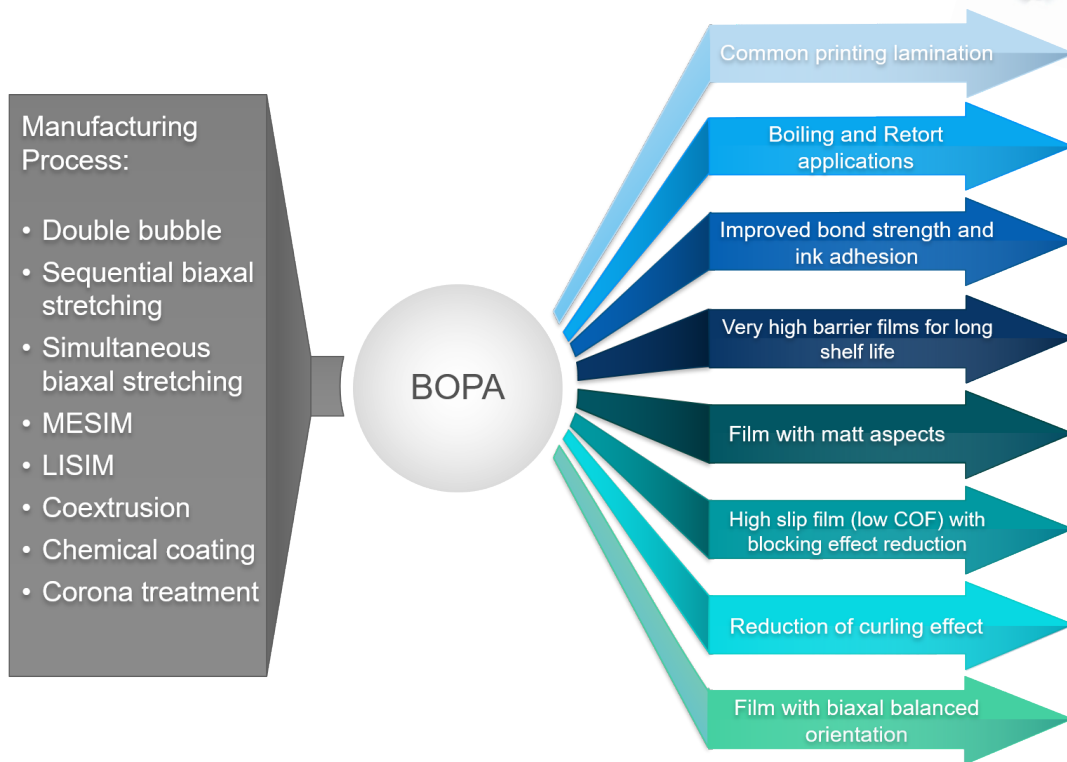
Manufacturing Process:

- Double bubble
- Sequential biaxal stretching
- Simultaneous biaxal stretching
- MESIM
- LISIM
- Coextrusion
- Chemical coating
- Corona treatment

BOPA

Common printing lamination

Boiling and Retort applications

Improved bond strength and ink adhesion

Very high barrier films for long shelf life

Film with matt aspects

High slip film (low COF) with blocking effect reduction

Reduction of curling effect

Film with biaxal balanced orientation